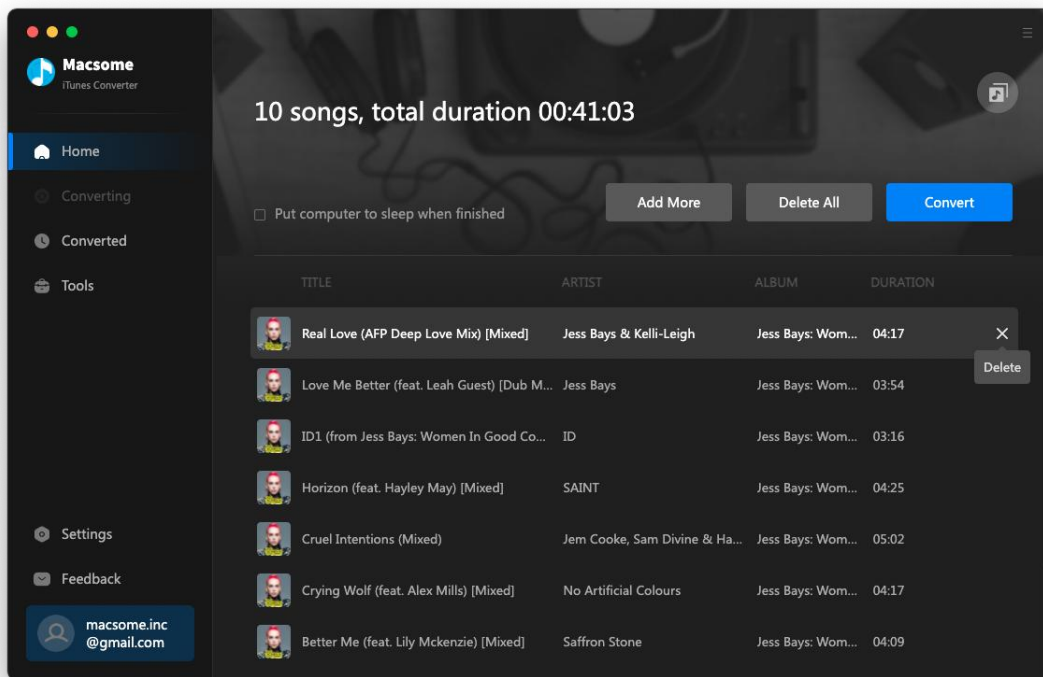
Macsome
iTunes Converter

Home
Converting
Converted
Tools

Settings
Feedback
macsome.inc
@gmail.com

10 songs, total duration 00:41:03

Put computer to sleep when finished

Add More
Delete All
Convert

| TITLE | ARTIST | ALBUM | DURATION |
|---|---|---|---|
| Real Love (AFP Deep Love Mix) [Mixed] | Jess Bays & Kelli-Leigh | Jess Bays: Wom... | 04:17 |
| Love Me Better (feat. Leah Guest) [Dub M... | Jess Bays | Jess Bays: Wom... | 03:54 |
| ID1 (from Jess Bays: Women In Good Co... | ID | Jess Bays: Wom... | 03:16 |
| Horizon (feat. Hayley May) [Mixed] | SAINT | Jess Bays: Wom... | 04:25 |
| Cruel Intentions (Mixed) | Jem Cooke, Sam Divine & Ha... | Jess Bays: Wom... | 05:02 |
| Crying Wolf (feat. Alex Mills) [Mixed] | No Artificial Colours | Jess Bays: Wom... | 04:17 |
| Better Me (feat. Lily Mckenzie) [Mixed] | Saffron Stone | Jess Bays: Wom... | 04:09 |

Delete